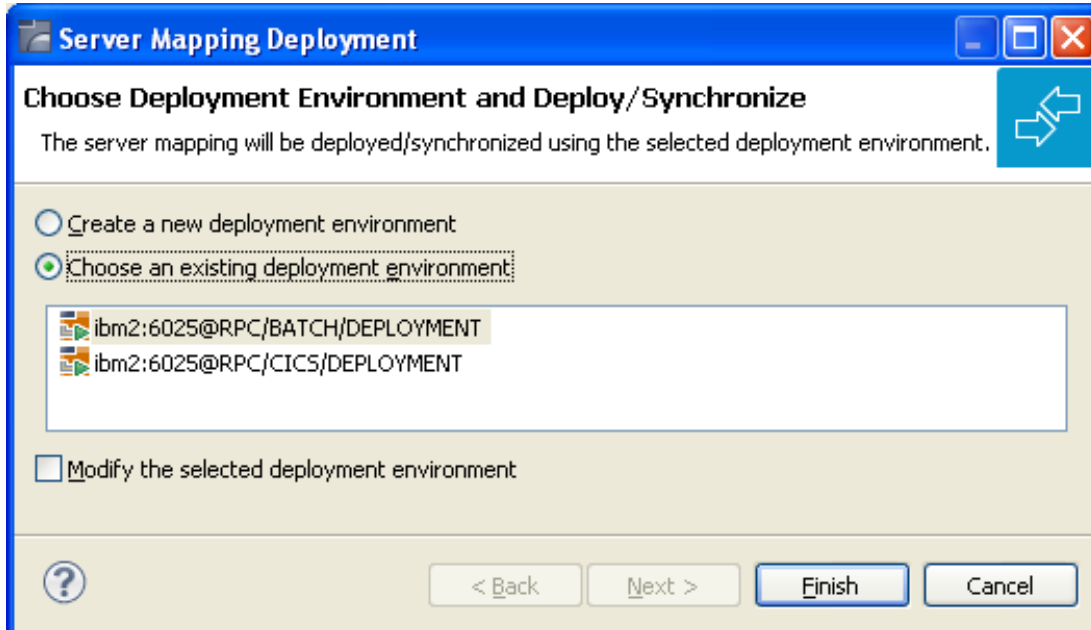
Server Mapping Deployment

Choose Deployment Environment and Deploy/Synchronize

The server mapping will be deployed/synchronized using the selected deployment environment.

Create a new deployment environment

Choose an existing deployment environment

ibm2:6025@RPC/BATCH/DEPLOYMENT
ibm2:6025@RPC/CICS/DEPLOYMENT

Modify the selected deployment environment

?

< Back

Next >

Finish

Cancel